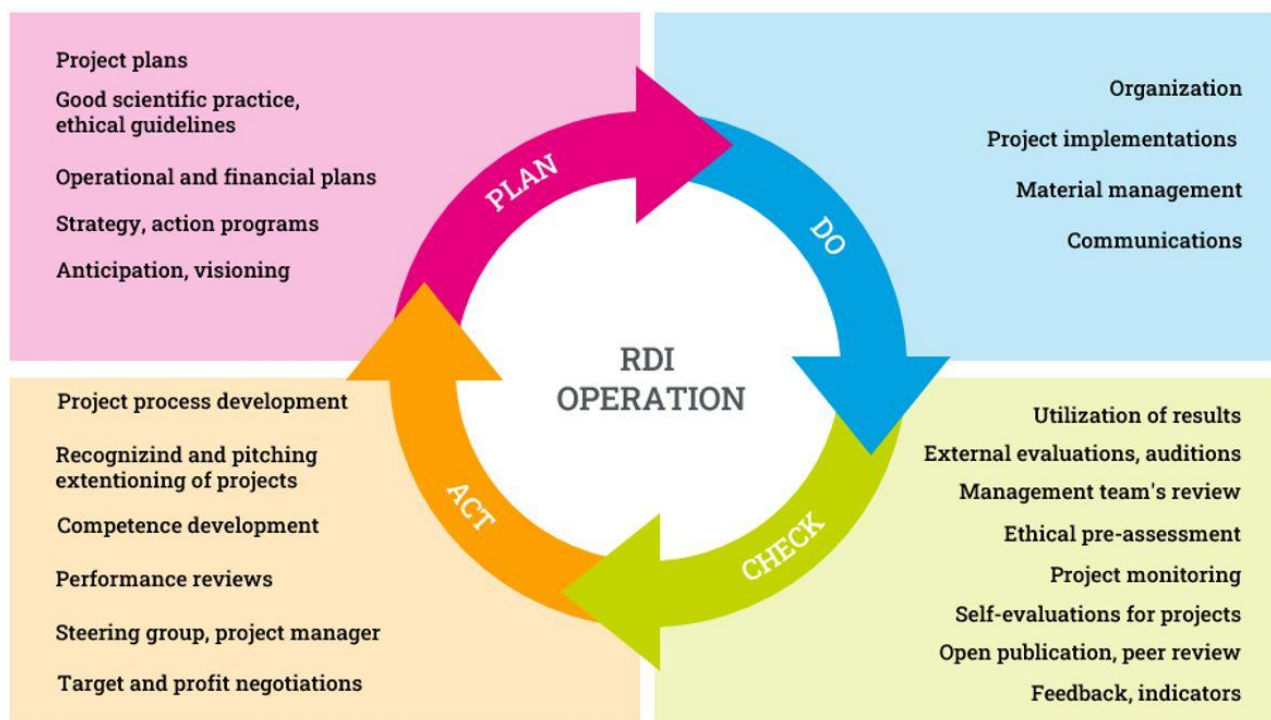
Project plans

Good scientific practice, ethical guidelines

Operational and financial plans

Strategy, action programs

Anticipation, visioning

Organization

Project implementations

Material management

Communications

PLAN

DO

RDI OPERATION

CHECK

ACT

Project process development

Recognizind and pitching extentioning of projects

Competence development

Performance reviews

Steering group, project manager

Target and profit negotiations

Utilization of results

External evaluations, auditions

Management team's review

Ethical pre-assessment

Project monitoring

Self-evaluations for projects

Open publication, peer review

Feedback, indicators